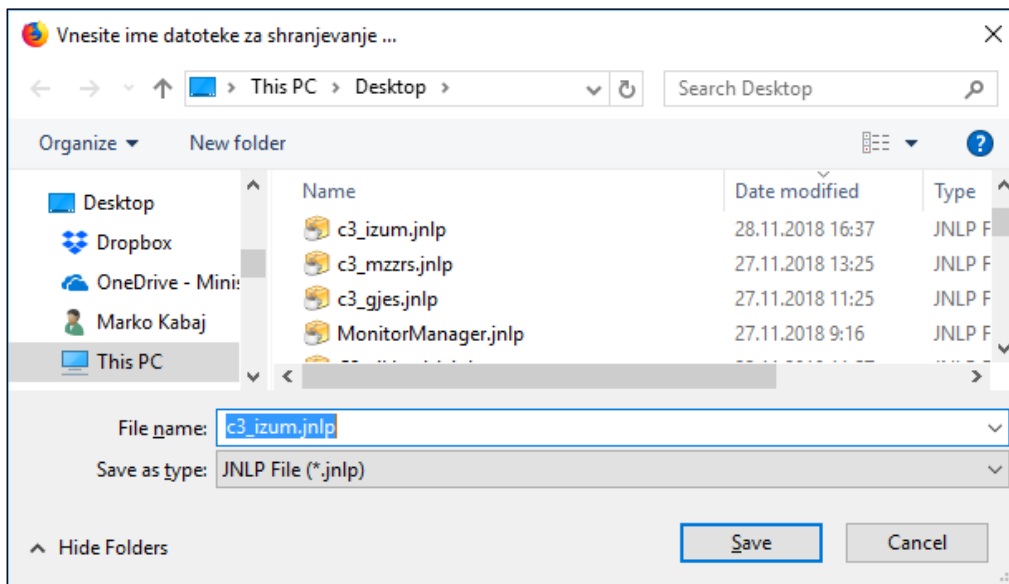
Vnesite ime datoteke za shranjevanje ...

This PC > Desktop >

Search Desktop

Organize ▾ New folder

Desktop
Dropbox
OneDrive - Minis
Marko Kabaj
This PC

| Name | Date modified | Type |
|---|---|---|
| c3_izum.jnlp | 28.11.2018 16:37 | JNLP F |
| c3_mzzrs.jnlp | 27.11.2018 13:25 | JNLP F |
| c3_gjes.jnlp | 27.11.2018 11:25 | JNLP F |
| MonitorManager.jnlp | 27.11.2018 9:16 | JNLP F |
| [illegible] | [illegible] | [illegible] |

File name: c3_izum.jnlp
Save as type: JNLP File (*.jnlp)

Hide Folders

Save Cancel